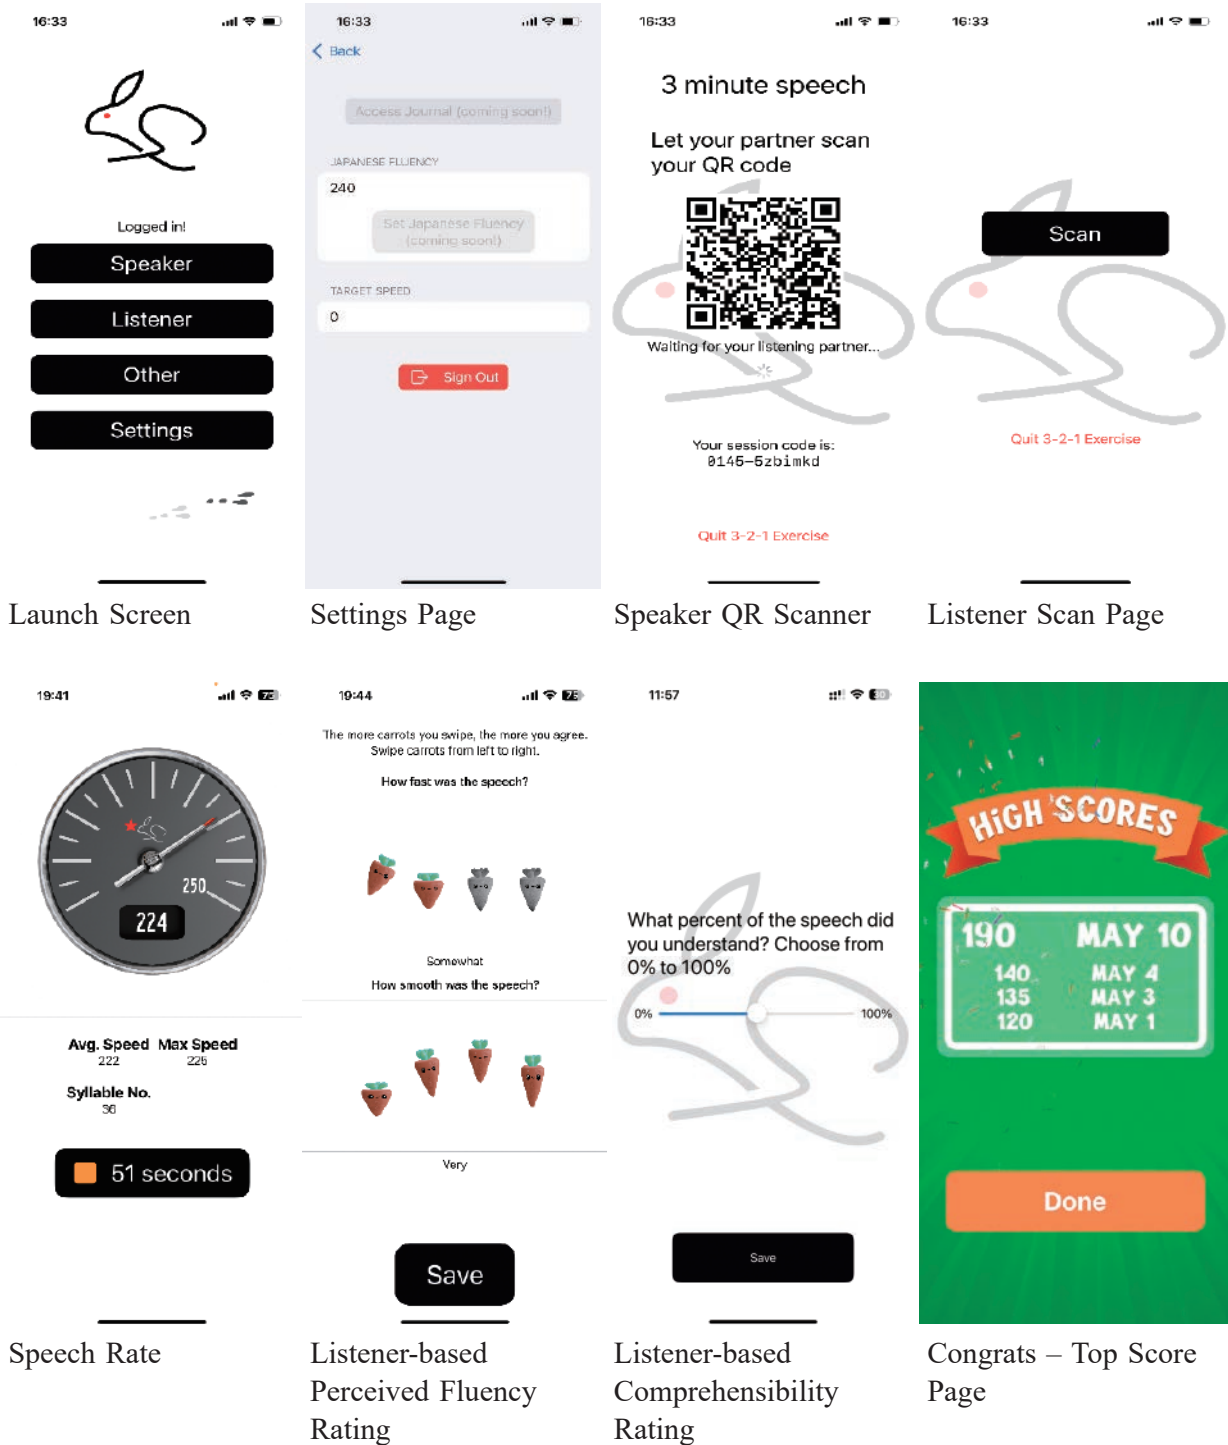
16:33

Logged in!

Speaker

Listener

Other

Settings

Launch Screen

16:33

Back

Access Journal (coming soon!)

JAPANESE FLUENCY

240

Set Japanese Fluency (coming soon!)

TARGET SPEED

0

Sign Out

Settings Page

16:33

3 minute speech

Let your partner scan your QR code

Waiting for your listening partner...

Your session code is: 0145-5zbimkd

Quit 3-2-1 Exercise

Speaker QR Scanner

16:33

Scan

Quit 3-2-1 Exercise

Listener Scan Page

19:41

250

224

Avg. Speed 222 Max Speed 225

Syllable No. 36

51 seconds

Speech Rate

19:44

The more carrots you swipe, the more you agree. Swipe carrots from left to right.

How fast was the speech?

Somewhat

How smooth was the speech?

Very

Save

Listener-based Perceived Fluency Rating

11:57

What percent of the speech did you understand? Choose from 0% to 100%

0%

100%

Save

Listener-based Comprehensibility Rating

HiGH SCORES

| | |
|---|---|
| 190 | MAY 10 |
| 140 | MAY 4 |
| 135 | MAY 3 |
| 120 | MAY 1 |

Done

Congrats – Top Score Page